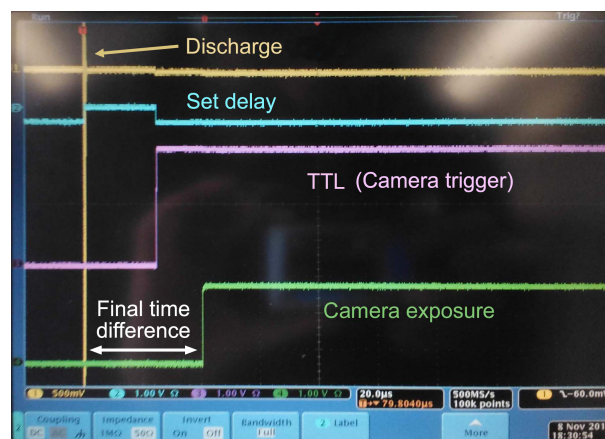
Run

Trig?

Discharge

Set delay

TTL (Camera trigger)

Final time difference

Camera exposure

1 500mV 2 1.00 V Ω 3 1.00 V Ω 4 1.00 V Ω 20.0µs T▶▼79.8040µs 500MS/s 100k points 1 ⌐ -60.0mV

Coupling DC AC ⏚ Impedance 1MΩ 50Ω Invert On Off Bandwidth Full 2 Label More 8 Nov 201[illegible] 18:20:54